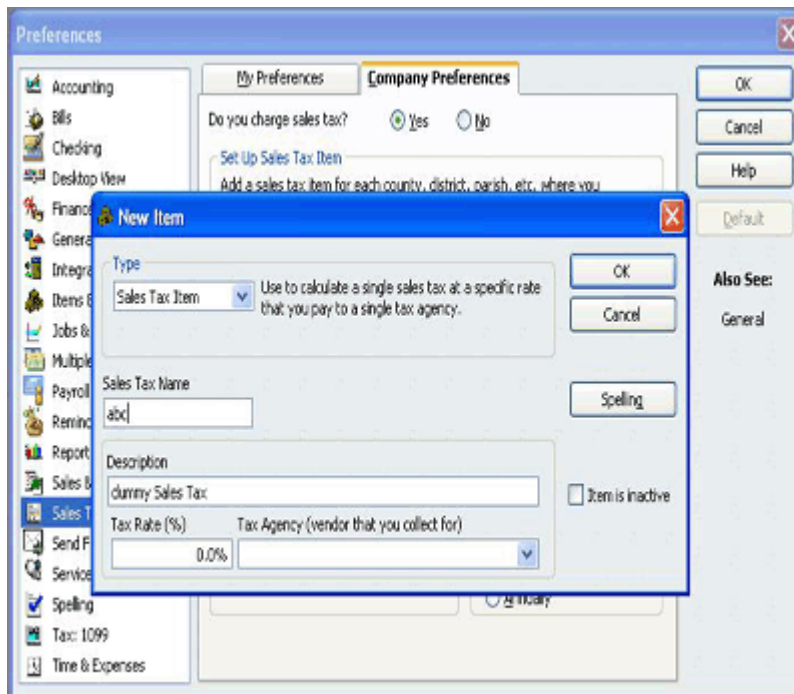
Preferences

Accounting
Bills
Checking
Desktop View
Financ
Genera
Integra
Items 8
Jobs &
Multiple
Payroll
Reminc
Report
Sales 8
Sales T
Send F
Service
Spelling
Tax: 1099
Time & Expenses

My Preferences
Company Preferences

Do you charge sales tax?
Yes
No

Set Up Sales Tax Item
Add a sales tax item for each county, district, parish, etc. where you

OK
Cancel
Help
Default

Also See:
General

New Item

Type
Sales Tax Item
Use to calculate a single sales tax at a specific rate that you pay to a single tax agency.

OK
Cancel

Sales Tax Name
abc

Spelling

Description
dummy Sales Tax

Item is inactive

Tax Rate (%)
0.0%
Tax Agency (vendor that you collect for)

Annually